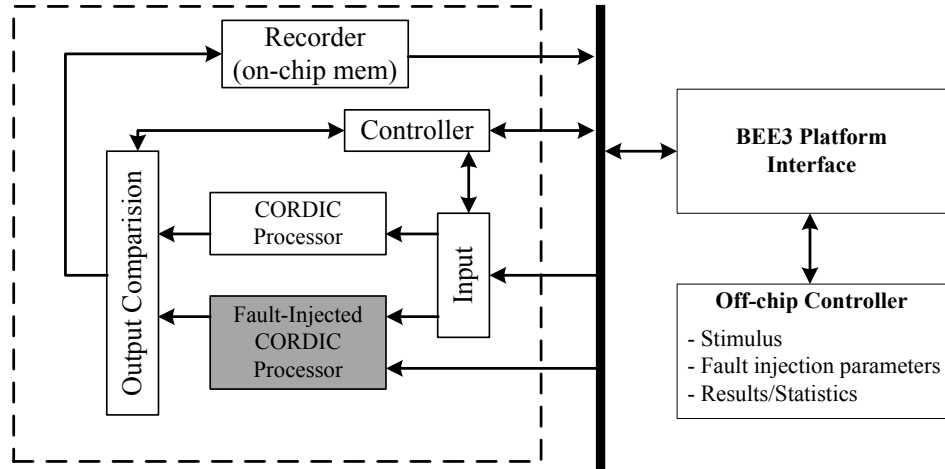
Recorder
(on-chip mem)

Controller

Output Comparision

CORDIC
Processor

Input

Fault-Injected
CORDIC
Processor

BEE3 Platform
Interface

Off-chip Controller
- Stimulus
- Fault injection parameters
- Results/Statistics